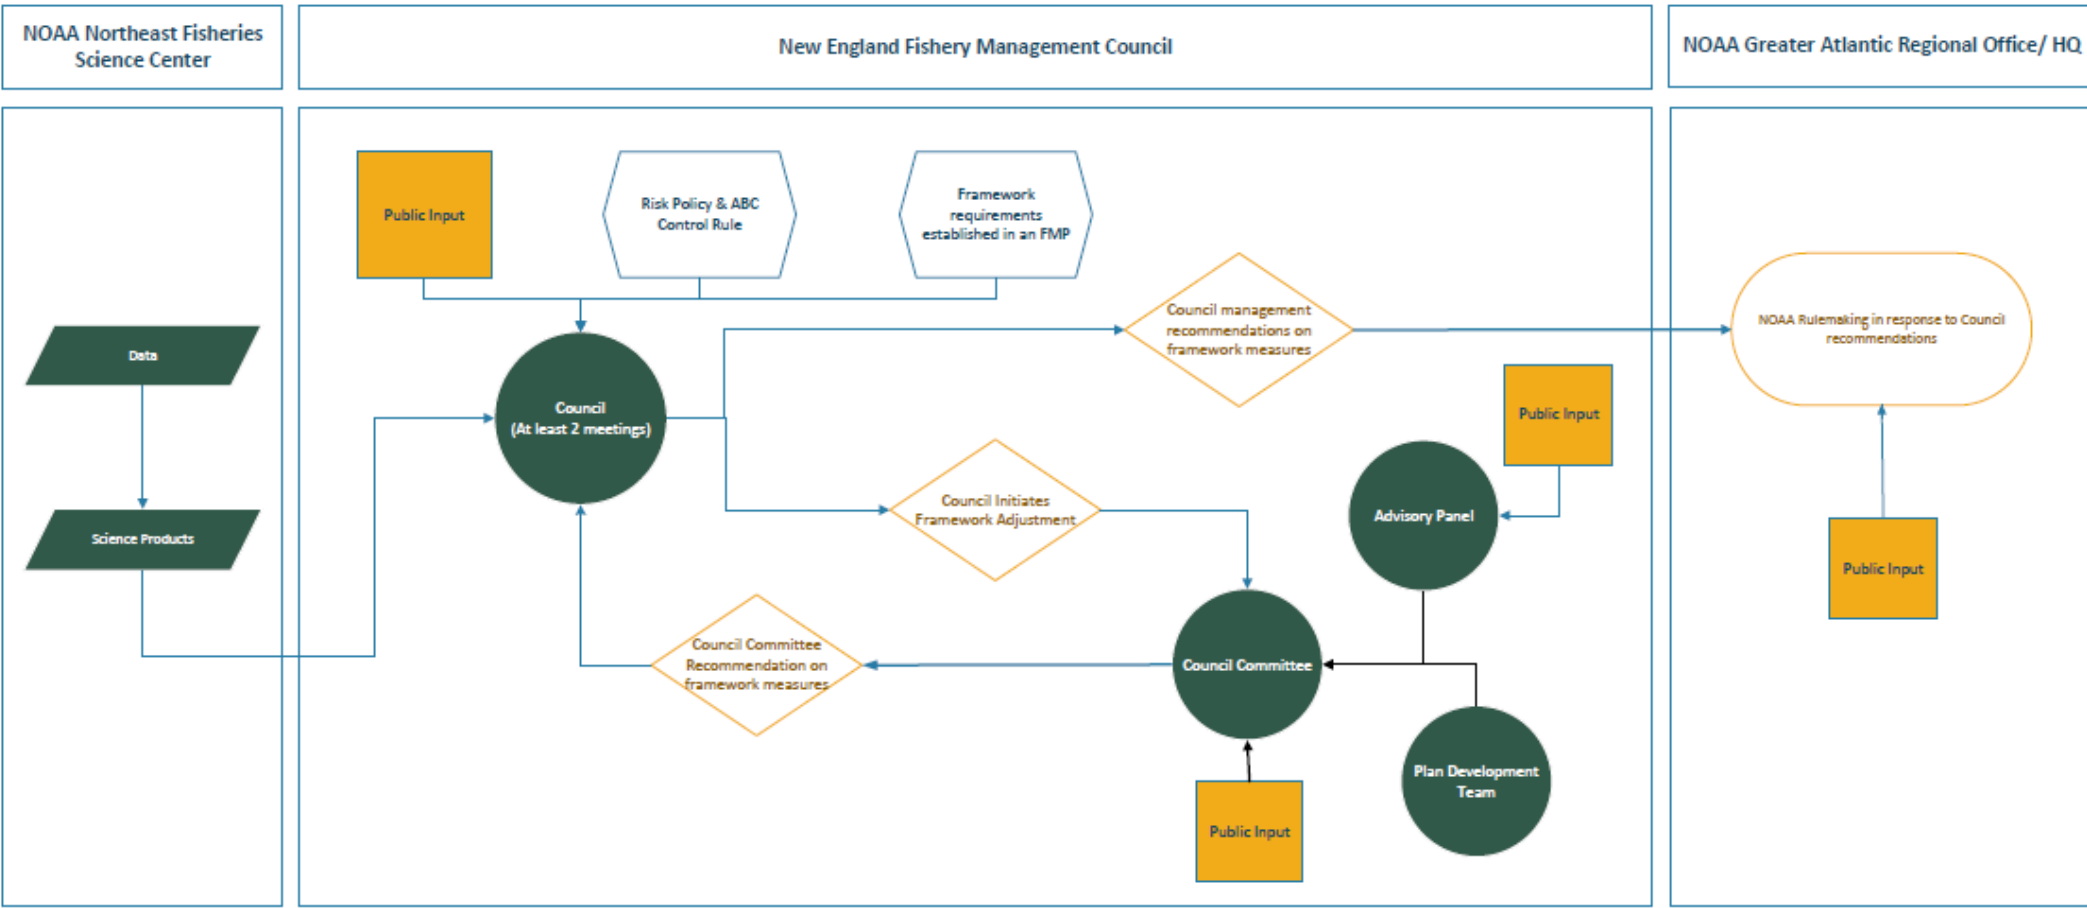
NOAA Northeast Fisheries Science Center

New England Fishery Management Council

NOAA Greater Atlantic Regional Office/ HQ

Data

Science Products

Public Input

Risk Policy & ABC Control Rule

Framework requirements established in an FMP

Council (At least 2 meetings)

Council management recommendations on framework measures

NOAA Rulemaking in response to Council recommendations

Public Input

Advisory Panel

Council Initiates Framework Adjustment

Public Input

Council Committee Recommendation on framework measures

Council Committee

Plan Development Team

Public Input